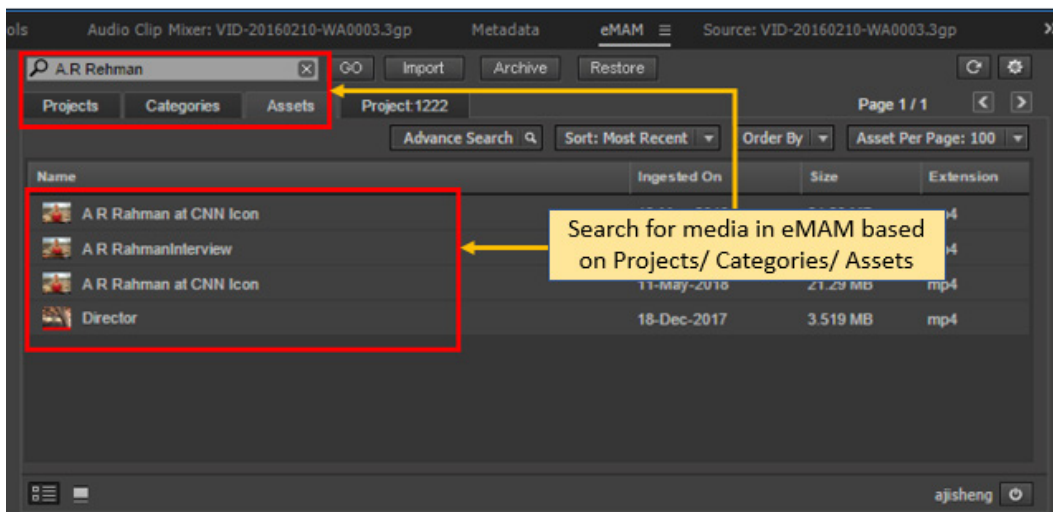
ols Audio Clip Mixer: VID-20160210-WA0003.3gp Metadata eMAM ≡ Source: VID-20160210-WA0003.3gp

A.R Rehman GO Import Archive Restore

Projects Categories Assets Project:1222 Page 1 / 1

Advance Search Sort: Most Recent Order By Asset Per Page: 100

| Name | Ingested On | Size | Extension |
|---|---|---|---|
| A R Rahman at CNN Icon | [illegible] | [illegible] | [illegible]4 |
| A R RahmanInterview | | | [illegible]4 |
| A R Rahman at CNN Icon | 11-May-2018 | 21.29 MB | mp4 |
| Director | 18-Dec-2017 | 3.519 MB | mp4 |

Search for media in eMAM based on Projects/ Categories/ Assets

ajisheng